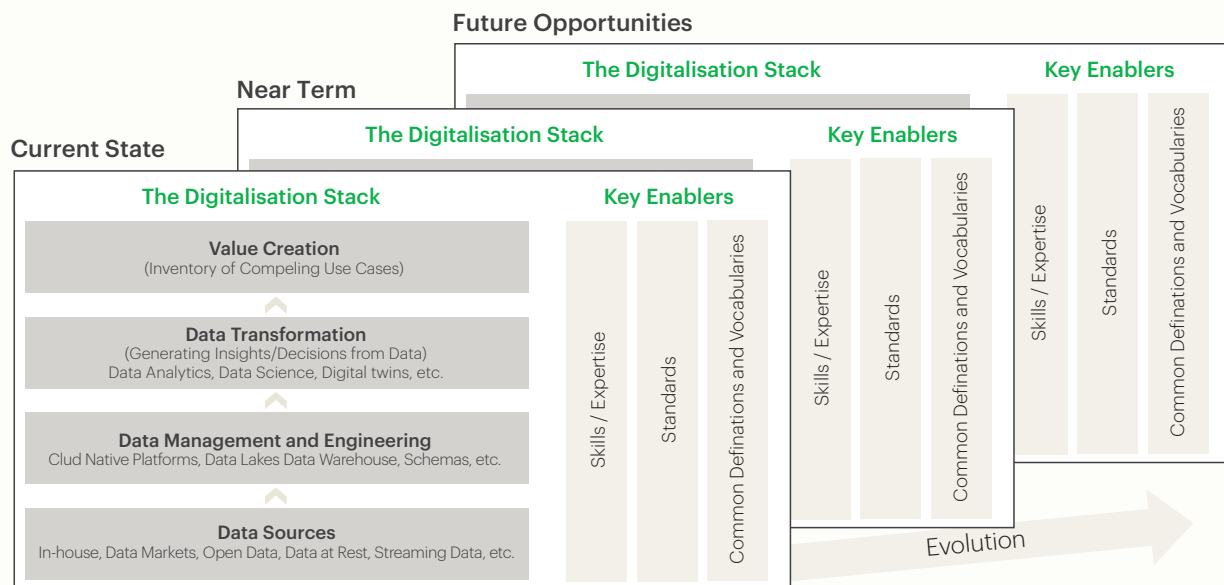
Future Opportunities

The Digitalisation Stack

Key Enablers

Skills / Expertise

Standards

Common Definations and Vocabularies

Near Term

The Digitalisation Stack

Key Enablers

Skills / Expertise

Standards

Common Definations and Vocabularies

Current State

The Digitalisation Stack

Value Creation
(Inventory of Compeling Use Cases)

Data Transformation
(Generating Insights/Decisions from Data)
Data Analytics, Data Science, Digital twins, etc.

Data Management and Engineering
Clud Native Platforms, Data Lakes Data Warehouse, Schemas, etc.

Data Sources
In-house, Data Markets, Open Data, Data at Rest, Streaming Data, etc.

Key Enablers

Skills / Expertise

Standards

Common Definations and Vocabularies

Evolution